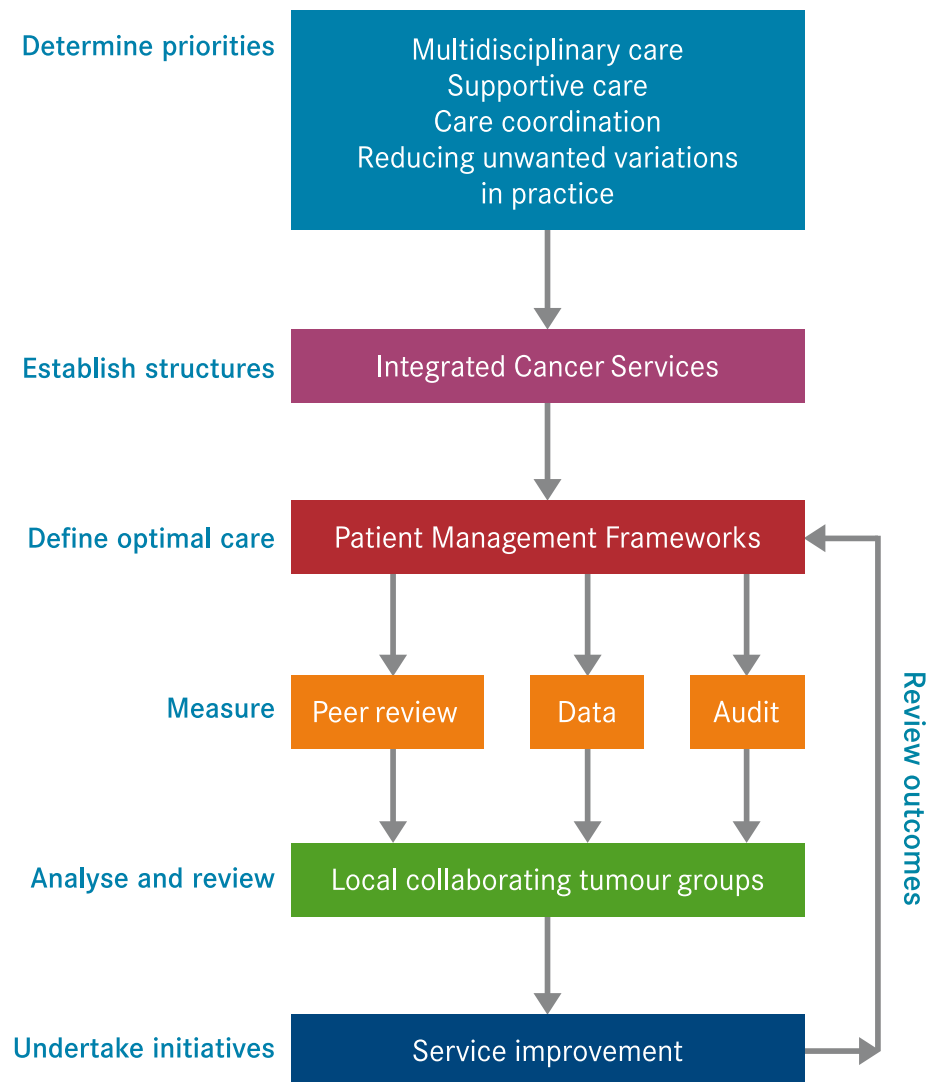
Determine priorities

Multidisciplinary care
Supportive care
Care coordination
Reducing unwanted variations in practice

Establish structures

Integrated Cancer Services

Define optimal care

Patient Management Frameworks

Measure

Peer review

Data

Audit

Analyse and review

Local collaborating tumour groups

Undertake initiatives

Service improvement

Review outcomes